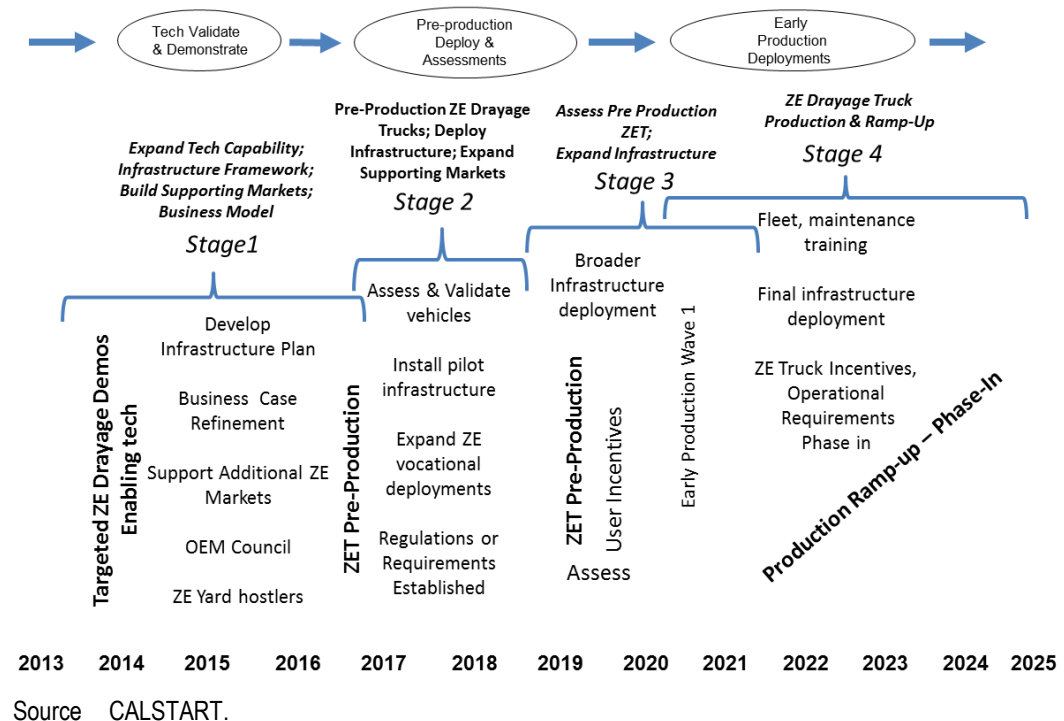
Tech Validate & Demonstrate

Pre-production Deploy & Assessments

Early Production Deployments

Expand Tech Capability; Infrastructure Framework; Build Supporting Markets; Business Model

Stage1

Pre-Production ZE Drayage Trucks; Deploy Infrastructure; Expand Supporting Markets

Stage 2

Assess Pre Production ZET; Expand Infrastructure

Stage 3

ZE Drayage Truck Production & Ramp-Up

Stage 4

Targeted ZE Drayage Demos Enabling tech

Develop Infrastructure Plan

Business Case Refinement

Support Additional ZE Markets

OEM Council

ZE Yard hostlers

ZET Pre-Production

Assess & Validate vehicles

Install pilot infrastructure

Expand ZE vocational deployments

Regulations or Requirements Established

Broader Infrastructure deployment

ZET Pre-Production

User Incentives

Assess

Early Production Wave 1

Fleet, maintenance training

Final infrastructure deployment

ZE Truck Incentives, Operational Requirements Phase in

Production Ramp-up – Phase-In

2013 2014 2015 2016 2017 2018 2019 2020 2021 2022 2023 2024 2025

Source CALSTART.